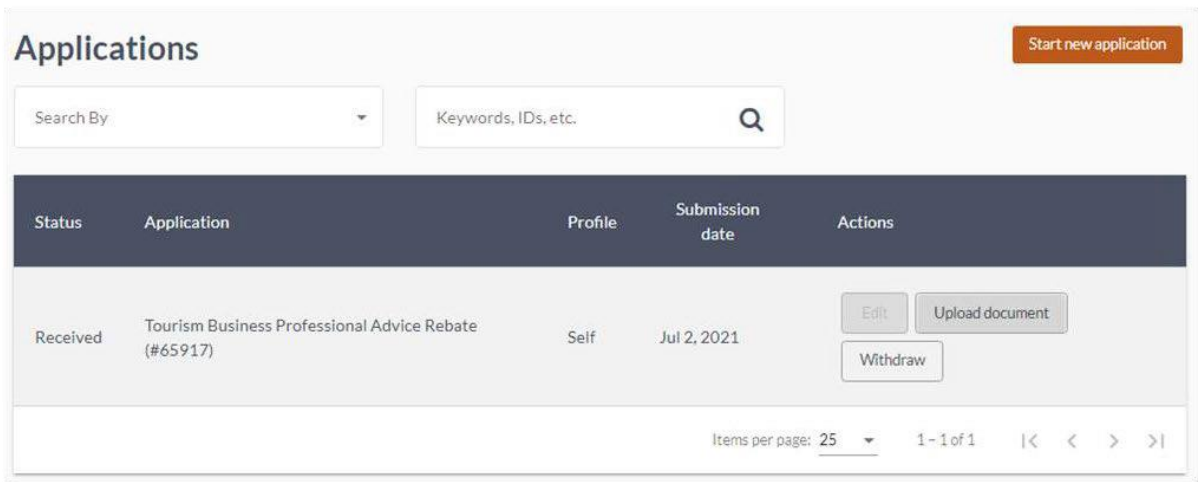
Applications

Start new application

Search By

Keywords, IDs, etc.

| Status | Application | Profile | Submission date | Actions |
|---|---|---|---|---|
| Received | Tourism Business Professional Advice Rebate (#65917) | Self | Jul 2, 2021 | Edit Upload document Withdraw |

Items per page: 25

1 – 1 of 1